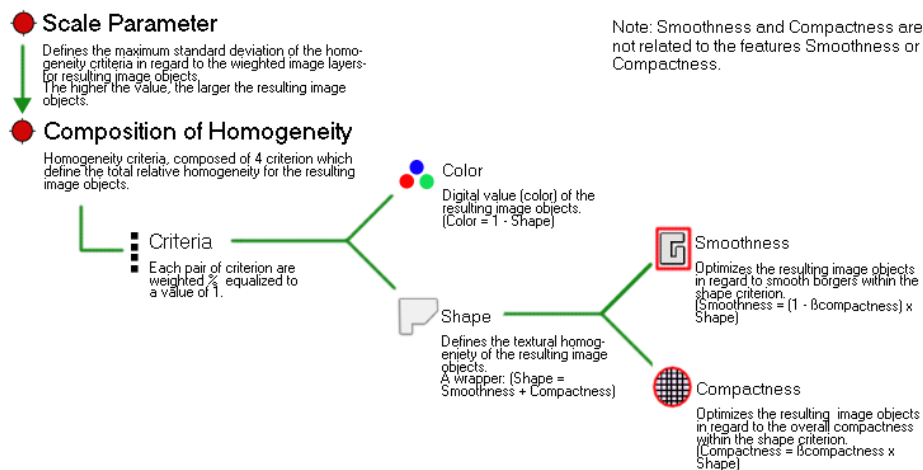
Scale Parameter

Defines the maximum standard deviation of the homogeneity criteria in regard to the wieghted image layers for resulting image objects.
The higher the value, the larger the resulting image objects.

Note: Smoothness and Compactness are not related to the features Smoothness or Compactness.

Composition of Homogeneity

Homogeneity criteria, composed of 4 criterion which define the total relative homogeneity for the resulting image objects.

Criteria

Each pair of criterion are weighted % equalized to a value of 1.

Color

Digital value (color) of the resulting image objects.
(Color = 1 - Shape)

Shape

Defines the textural homogeniety of the resulting image objects.
A wrapper: (Shape = Smoothness + Compactness)

Smoothness

Optimizes the resulting image objects in regard to smooth borgers within the shape criterion.
(Smoothness = (1 - ßcompactness) x Shape)

Compactness

Optimizes the resulting image objects in regard to the overall compactness within the shape criterion.
(Compactness = ßcompactness x Shape)